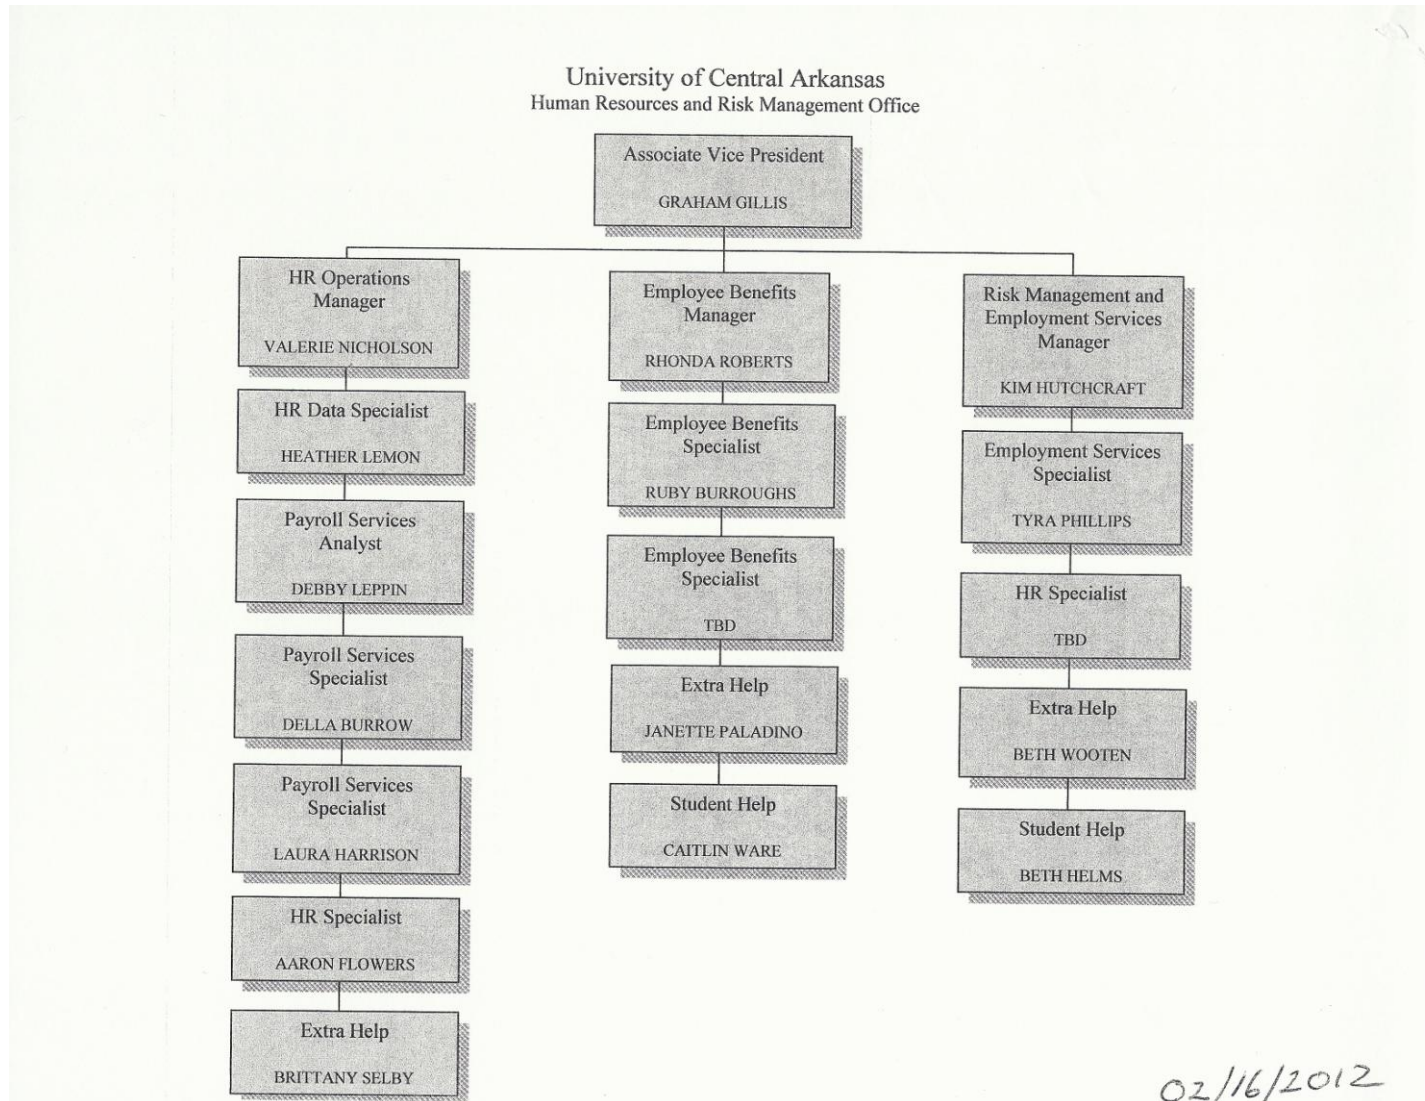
University of Central Arkansas
Human Resources and Risk Management Office

Associate Vice President
GRAHAM GILLIS

HR Operations Manager
VALERIE NICHOLSON

HR Data Specialist
HEATHER LEMON

Payroll Services Analyst
DEBBY LEPPIN

Payroll Services Specialist
DELLA BURROW

Payroll Services Specialist
LAURA HARRISON

HR Specialist
AARON FLOWERS

Extra Help
BRITTANY SELBY

Employee Benefits Manager
RHONDA ROBERTS

Employee Benefits Specialist
RUBY BURROUGHS

Employee Benefits Specialist
TBD

Extra Help
JANETTE PALADINO

Student Help
CAITLIN WARE

Risk Management and Employment Services Manager
KIM HUTCHCRAFT

Employment Services Specialist
TYRA PHILLIPS

HR Specialist
TBD

Extra Help
BETH WOOTEN

Student Help
BETH HELMS

02/16/2012